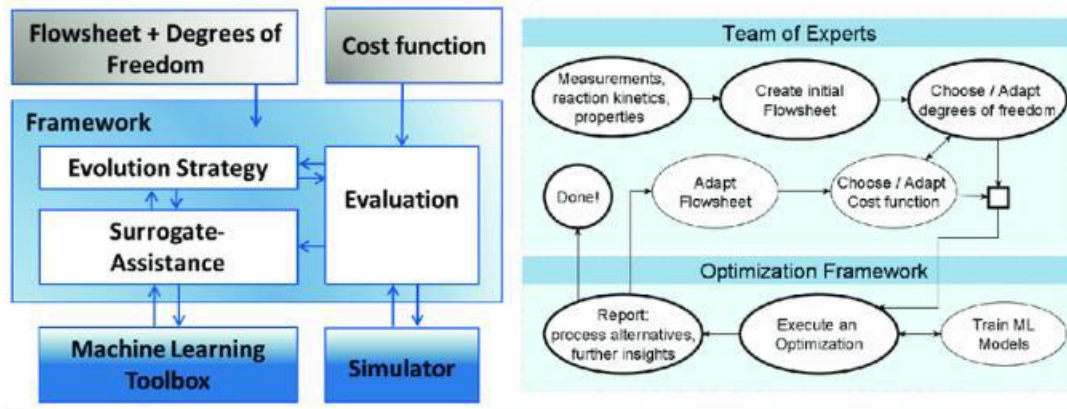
Flowsheet + Degrees of Freedom

Cost function

Framework

Evolution Strategy

Evaluation

Surrogate-Assistance

Machine Learning Toolbox

Simulator

Team of Experts

Measurements, reaction kinetics, properties

Create initial Flowsheet

Choose / Adapt degrees of freedom

Done!

Adapt Flowsheet

Choose / Adapt Cost function

Optimization Framework

Report: process alternatives, further insights

Execute an Optimization

Train ML Models